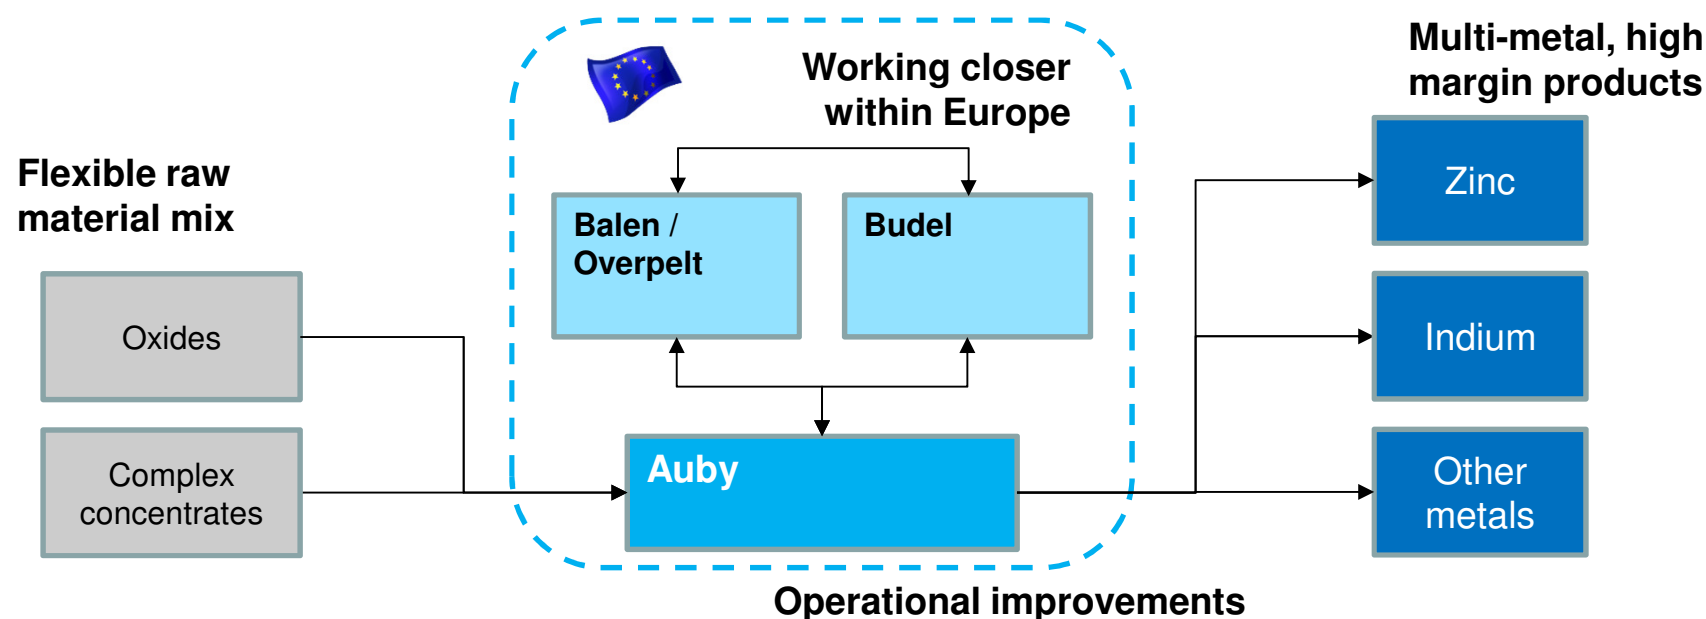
Flexible raw material mix

Oxides

Complex concentrates

Working closer within Europe

Balen / Overpelt

Budel

Auby

Operational improvements

Multi-metal, high margin products

Zinc

Indium

Other metals